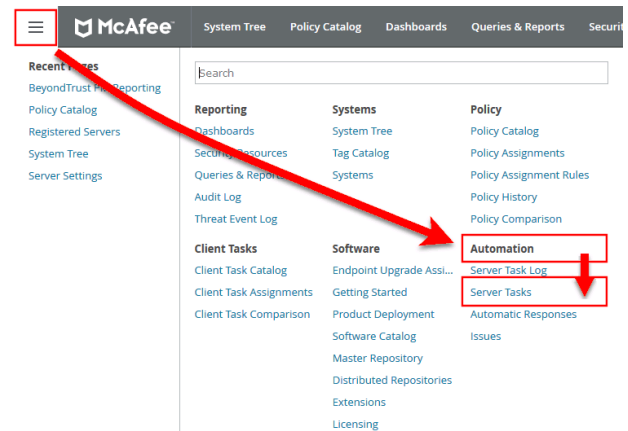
McAfee
System Tree
Policy Catalog
Dashboards
Queries & Reports
Securit

Recent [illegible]ges
BeyondTrust P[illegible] Reporting
Policy Catalog
Registered Servers
System Tree
Server Settings

Search

Reporting
Dashboards
Secu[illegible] Resources
Queries & Repor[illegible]
Audit Log
Threat Event Log

Systems
System Tree
Tag Catalog
Systems

Policy
Policy Catalog
Policy Assignments
Policy Assignment Rules
Policy History
Policy Comparison

Client Tasks
Client Task Catalog
Client Task Assignments
Client Task Comparison

Software
Endpoint Upgrade Assi...
Getting Started
Product Deployment
Software Catalog
Master Repository
Distributed Repositories
Extensions
Licensing

Automation
Server Task Log
Server Tasks
Automatic Responses
Issues